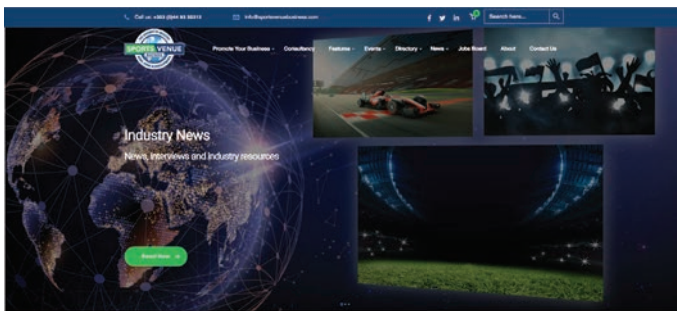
Call us: +353 (0)44 93 30313 info@sportsvenuebusiness.com

Search here...

SPORTS VENUE

Promote Your Business Consultancy Features Events Directory News Jobs Board About Contact Us

Industry News

News, interviews and industry resources

Read Now